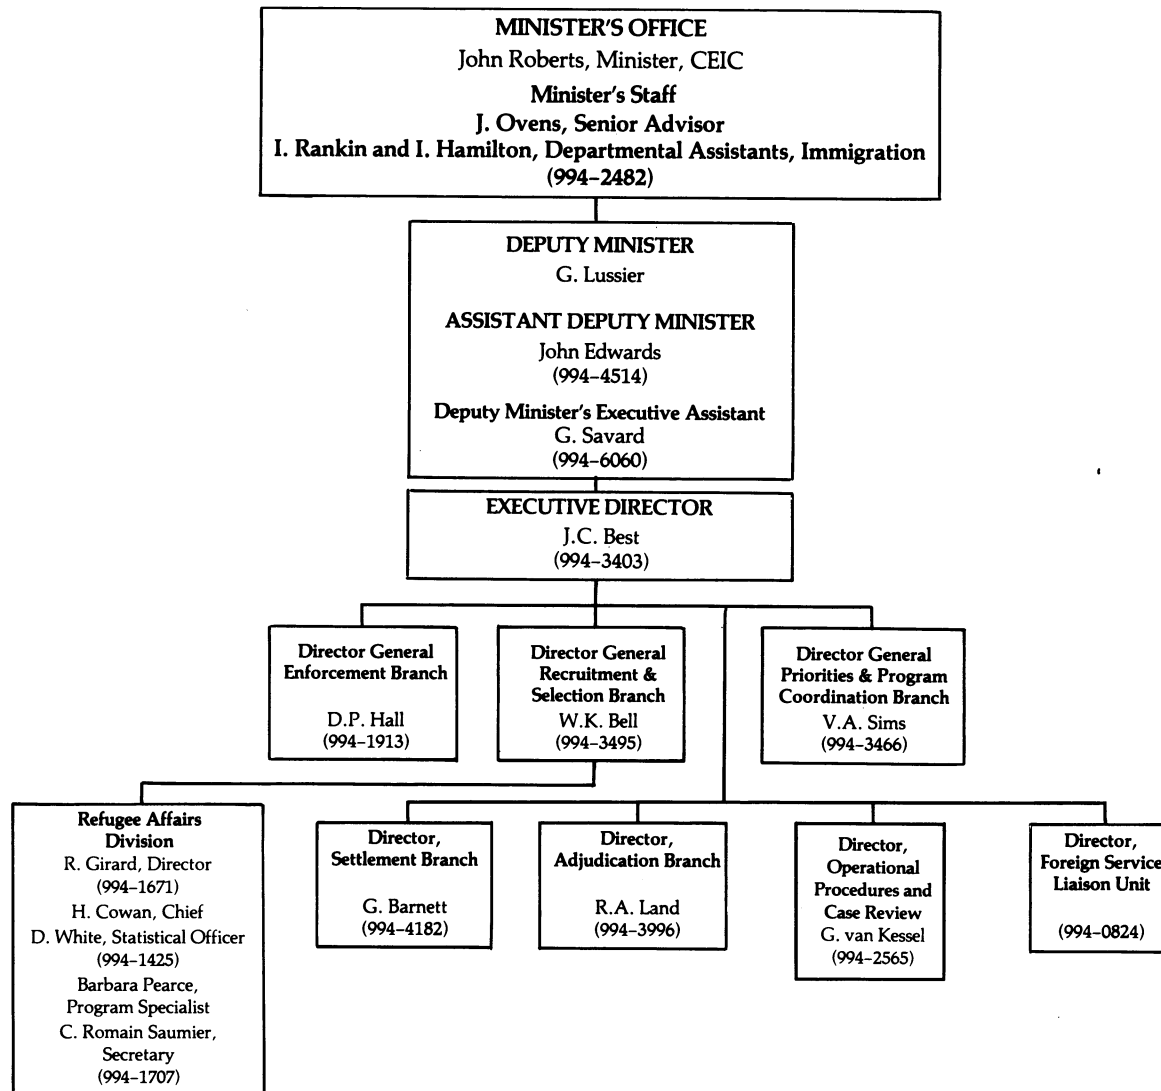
MINISTER'S OFFICE
John Roberts, Minister, CEIC
Minister's Staff
J. Ovens, Senior Advisor
I. Rankin and I. Hamilton, Departmental Assistants, Immigration
(994–2482)

DEPUTY MINISTER
G. Lussier

ASSISTANT DEPUTY MINISTER
John Edwards
(994–4514)

Deputy Minister's Executive Assistant
G. Savard
(994–6060)

EXECUTIVE DIRECTOR
J.C. Best
(994–3403)

Director General
Enforcement Branch
D.P. Hall
(994–1913)

Director General
Recruitment & Selection Branch
W.K. Bell
(994–3495)

Director General
Priorities & Program Coordination Branch
V.A. Sims
(994–3466)

Refugee Affairs Division
R. Girard, Director
(994–1671)
H. Cowan, Chief
D. White, Statistical Officer
(994–1425)
Barbara Pearce, Program Specialist
C. Romain Saumier, Secretary
(994–1707)

Director, Settlement Branch
G. Barnett
(994–4182)

Director, Adjudication Branch
R.A. Land
(994–3996)

Director, Operational Procedures and Case Review
G. van Kessel
(994–2565)

Director, Foreign Service Liaison Unit
(994–0824)